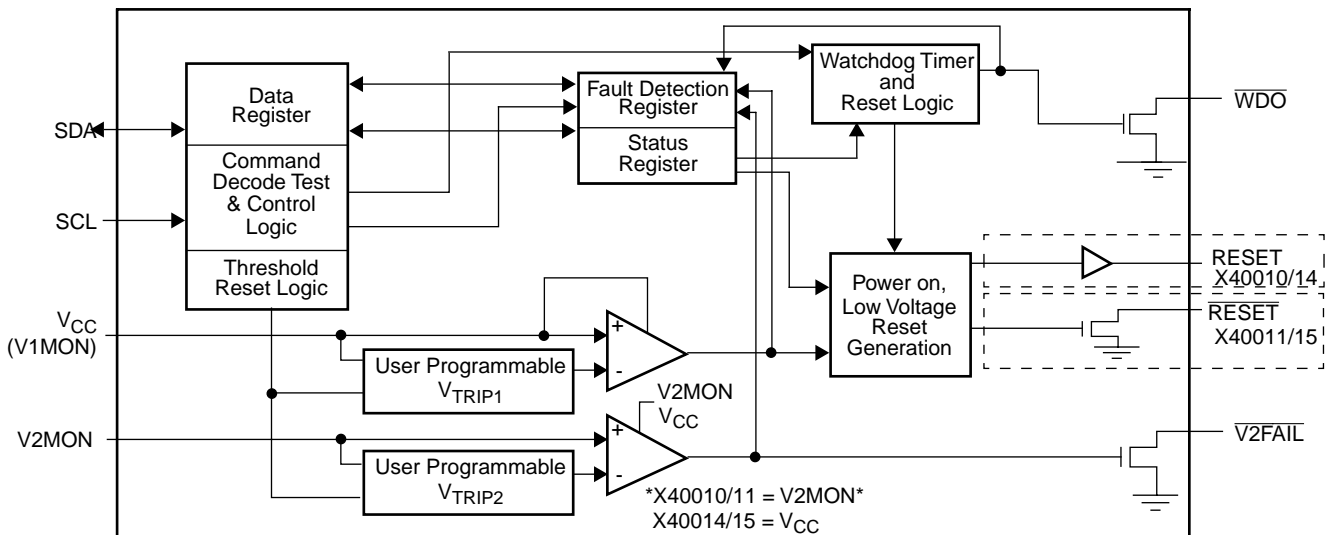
SDA

SCL

$V_{CC}$ (V1MON)

V2MON

Data Register

Command Decode Test & Control Logic

Threshold Reset Logic

Fault Detection Register

Status Register

Watchdog Timer and Reset Logic

$\overline{WDO}$

Power on, Low Voltage Reset Generation

RESET X40010/14

$\overline{RESET}$ X40011/15

User Programmable $V_{TRIP1}$

+

-

V2MON $V_{CC}$

User Programmable $V_{TRIP2}$

+

-

$\overline{V2FAIL}$

*X40010/11 = V2MON*
X40014/15 = $V_{CC}$